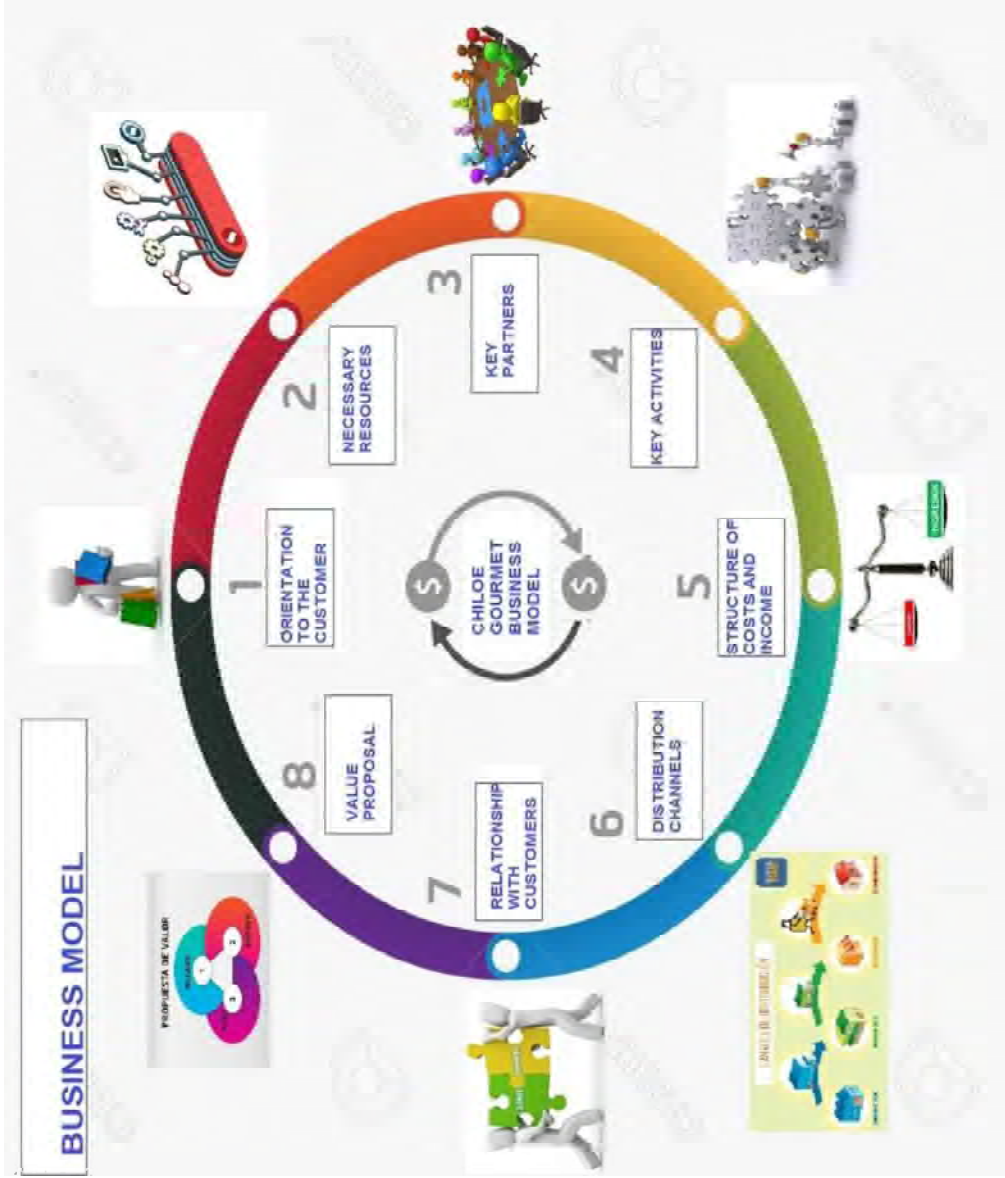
BUSINESS MODEL

CHILOE GOURMET BUSINESS MODEL

$

$

1 ORIENTATION TO THE CUSTOMER

2 NECESSARY RESOURCES

3 KEY PARTNERS

4 KEY ACTIVITIES

5 STRUCTURE OF COSTS AND INCOME

6 DISTRIBUTION CHANNELS

7 RELATIONSHIP WITH CUSTOMERS

8 VALUE PROPOSAL

PROPUESTA DE VALOR

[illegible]